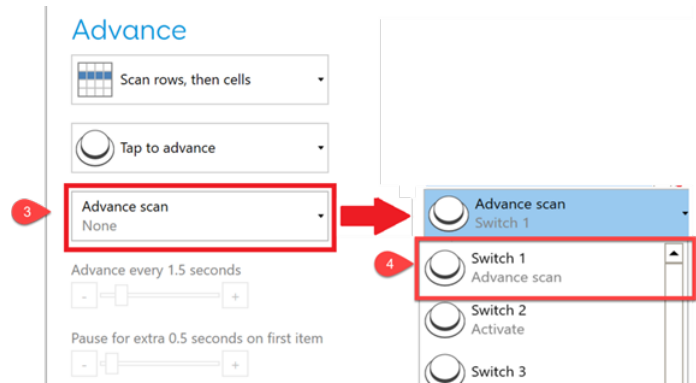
Advance

Scan rows, then cells

Tap to advance

3

Advance scan
None

Advance every 1.5 seconds

-

+

Pause for extra 0.5 seconds on first item

-

+

Advance scan
Switch 1

4

Switch 1
Advance scan

Switch 2
Activate

Switch 3